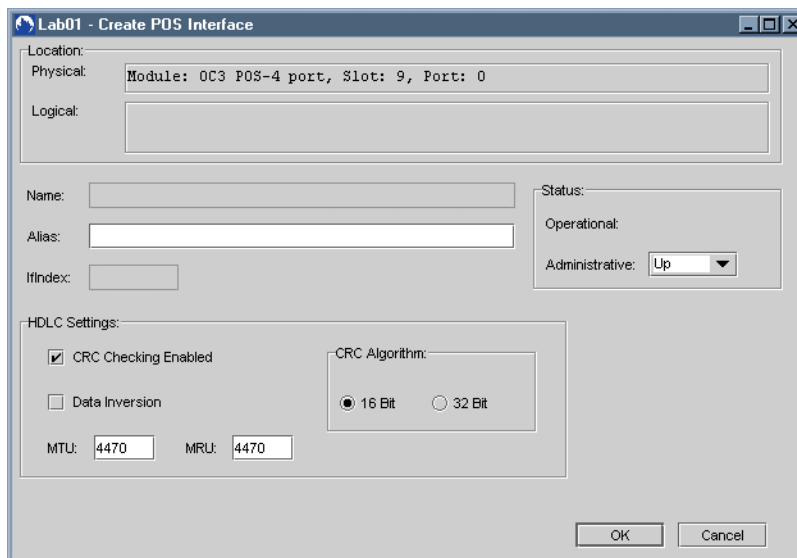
Lab01 - Create POS Interface

Location:

Physical: Module: OC3 POS-4 port, Slot: 9, Port: 0

Logical:

Name:

Alias:

IfIndex:

Status:

Operational:

Administrative: Up

HDLC Settings:

CRC Checking Enabled

Data Inversion

CRC Algorithm:

16 Bit

32 Bit

MTU: 4470

MRU: 4470

OK

Cancel